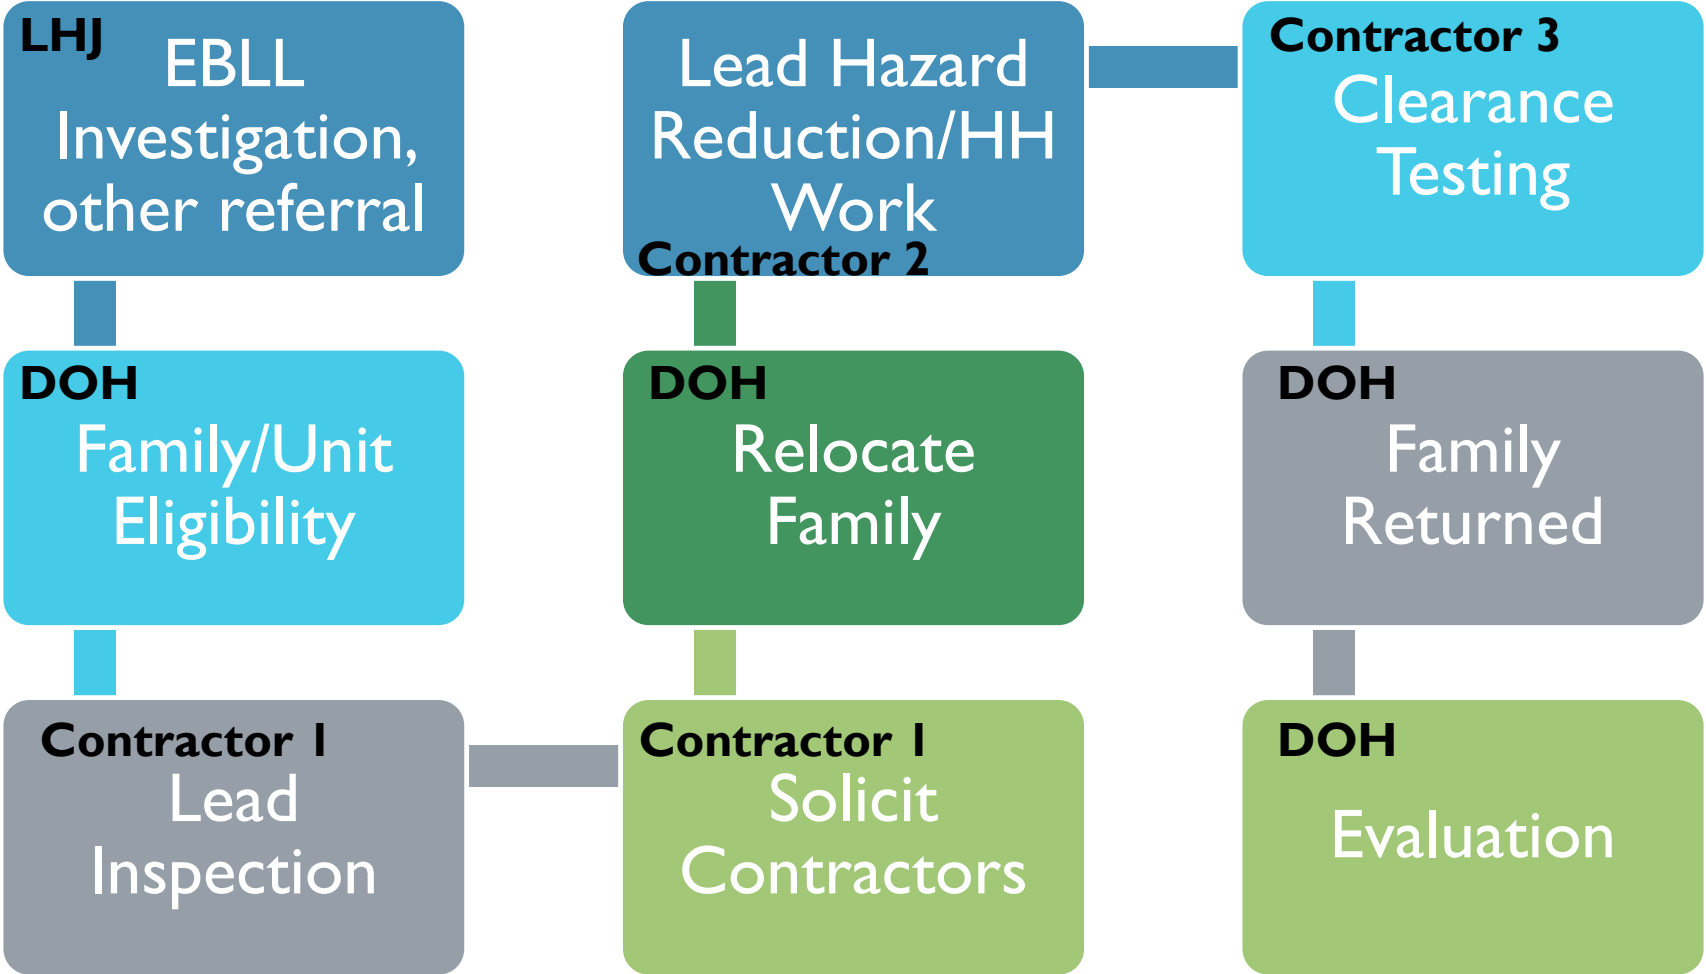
LHJ
EBLL Investigation, other referral

DOH
Family/Unit Eligibility

Contractor 1
Lead Inspection

Contractor 1
Solicit Contractors

DOH
Relocate Family

Lead Hazard Reduction/HH Work
Contractor 2

Contractor 3
Clearance Testing

DOH
Family Returned

DOH
Evaluation